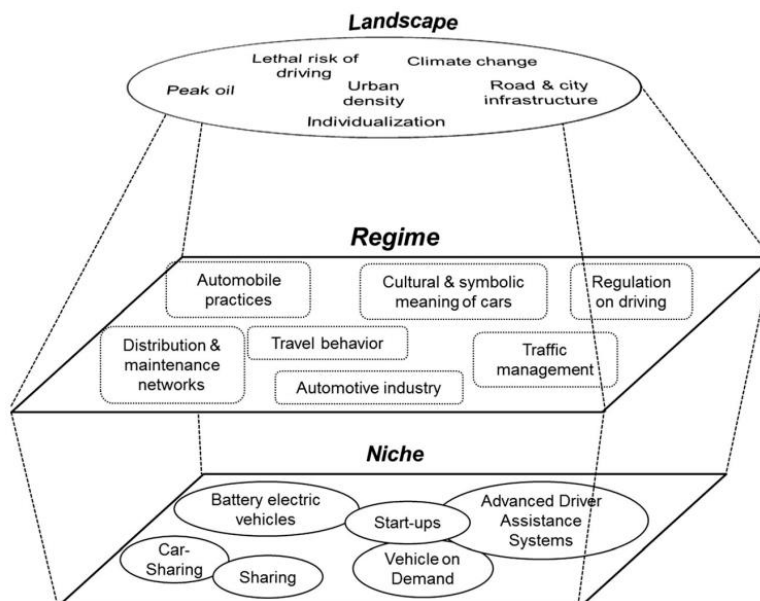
Landscape

Lethal risk of driving

Climate change

Peak oil

Urban density

Road & city infrastructure

Individualization

Regime

Automobile practices

Cultural & symbolic meaning of cars

Regulation on driving

Distribution & maintenance networks

Travel behavior

Traffic management

Automotive industry

Niche

Battery electric vehicles

Start-ups

Advanced Driver Assistance Systems

Car-Sharing

Sharing

Vehicle on Demand